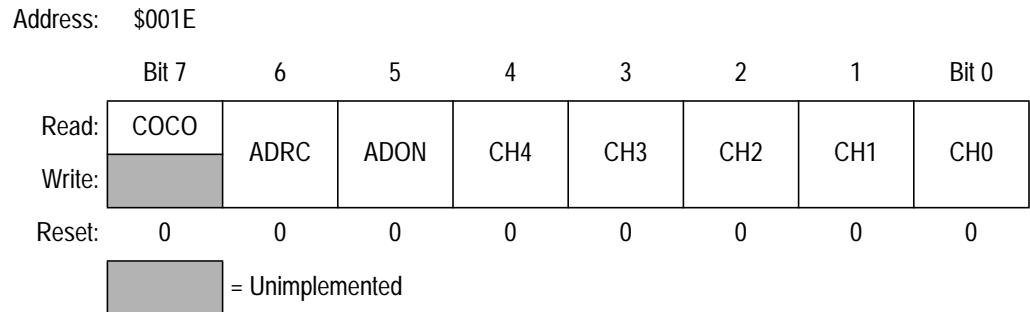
Address: $001E

| | Bit 7 | 6 | 5 | 4 | 3 | 2 | 1 | Bit 0 |
|---|---|---|---|---|---|---|---|---|
| Read: | COCO | ADRC | ADON | CH4 | CH3 | CH2 | CH1 | CH0 |
| Write: | | | | | | | | |
| Reset: | 0 | 0 | 0 | 0 | 0 | 0 | 0 | 0 |

= Unimplemented